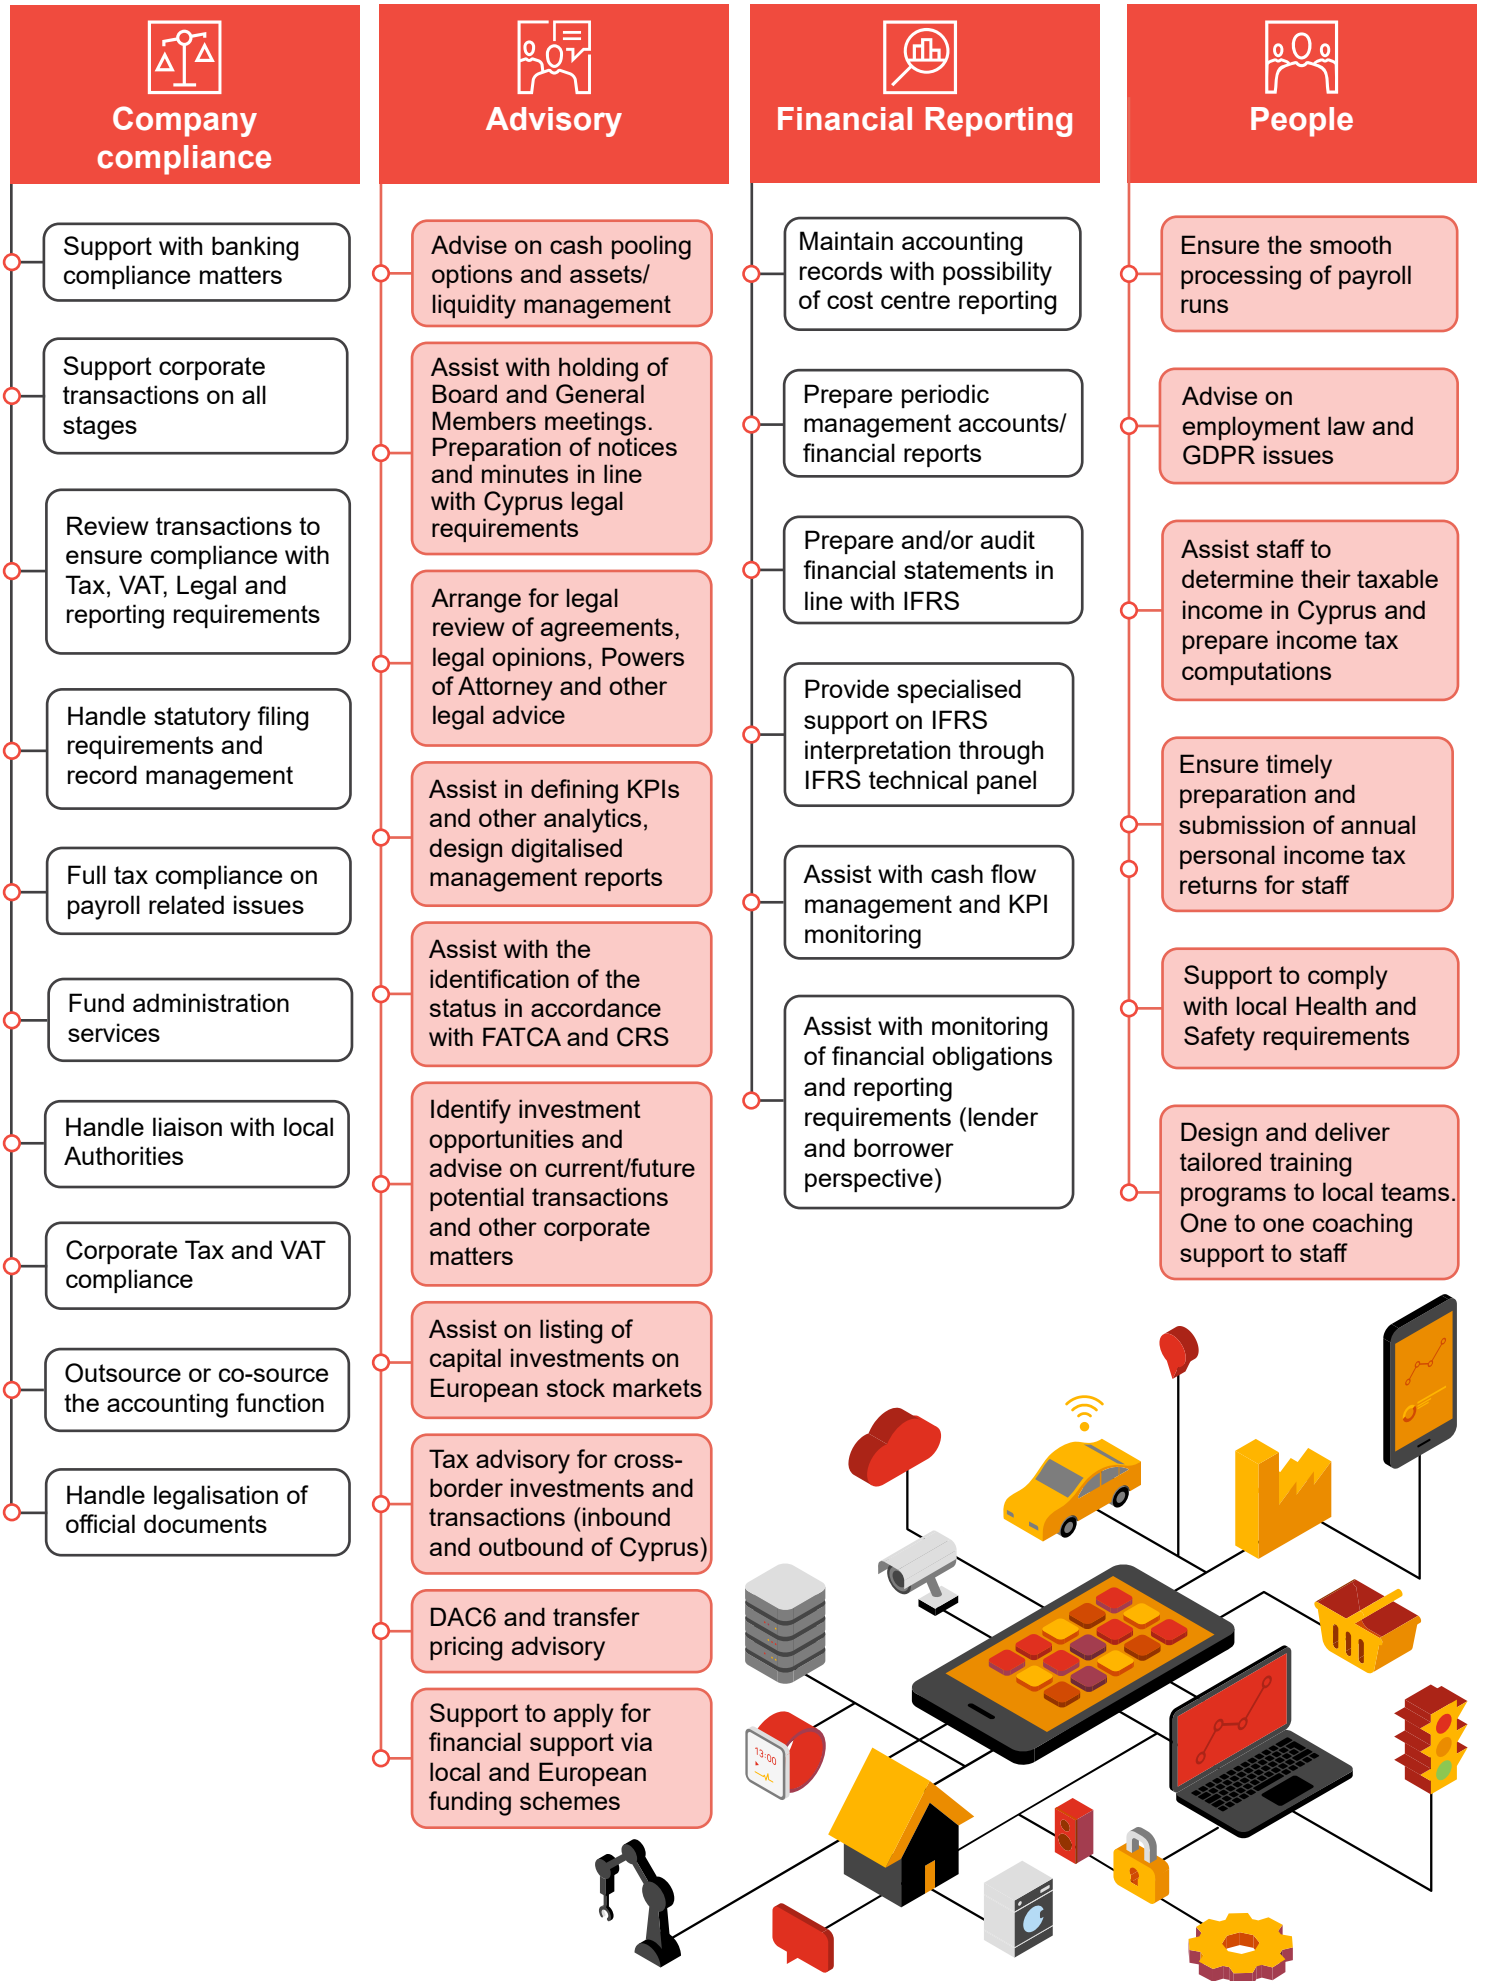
Company compliance

Support with banking compliance matters

Support corporate transactions on all stages

Review transactions to ensure compliance with Tax, VAT, Legal and reporting requirements

Handle statutory filing requirements and record management

Full tax compliance on payroll related issues

Fund administration services

Handle liaison with local Authorities

Corporate Tax and VAT compliance

Outsource or co-source the accounting function

Handle legalisation of official documents

Advisory

Advise on cash pooling options and assets/ liquidity management

Assist with holding of Board and General Members meetings. Preparation of notices and minutes in line with Cyprus legal requirements

Arrange for legal review of agreements, legal opinions, Powers of Attorney and other legal advice

Assist in defining KPIs and other analytics, design digitalised management reports

Assist with the identification of the status in accordance with FATCA and CRS

Identify investment opportunities and advise on current/future potential transactions and other corporate matters

Assist on listing of capital investments on European stock markets

Tax advisory for cross-border investments and transactions (inbound and outbound of Cyprus)

DAC6 and transfer pricing advisory

Support to apply for financial support via local and European funding schemes

Financial Reporting

Maintain accounting records with possibility of cost centre reporting

Prepare periodic management accounts/ financial reports

Prepare and/or audit financial statements in line with IFRS

Provide specialised support on IFRS interpretation through IFRS technical panel

Assist with cash flow management and KPI monitoring

Assist with monitoring of financial obligations and reporting requirements (lender and borrower perspective)

People

Ensure the smooth processing of payroll runs

Advise on employment law and GDPR issues

Assist staff to determine their taxable income in Cyprus and prepare income tax computations

Ensure timely preparation and submission of annual personal income tax returns for staff

Support to comply with local Health and Safety requirements

Design and deliver tailored training programs to local teams. One to one coaching support to staff

13:00